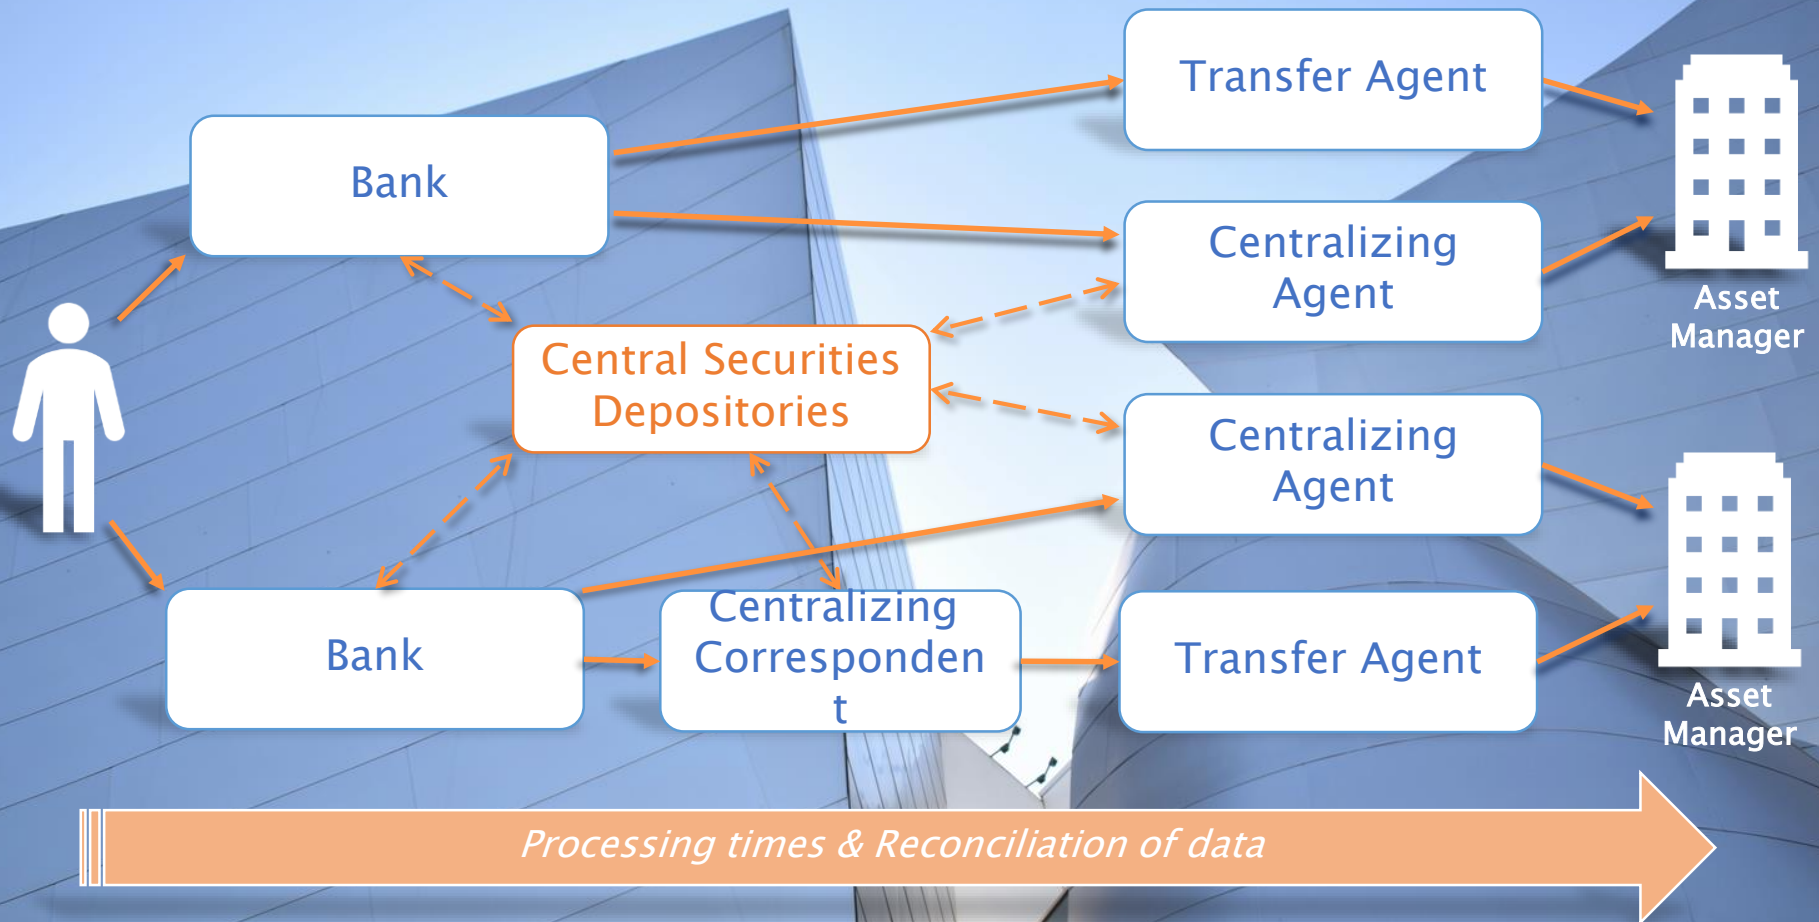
Transfer Agent

Bank

Centralizing Agent

Asset Manager

Central Securities Depositories

Centralizing Agent

Bank

Centralizing Correspondent

Transfer Agent

Asset Manager

Processing times & Reconciliation of data